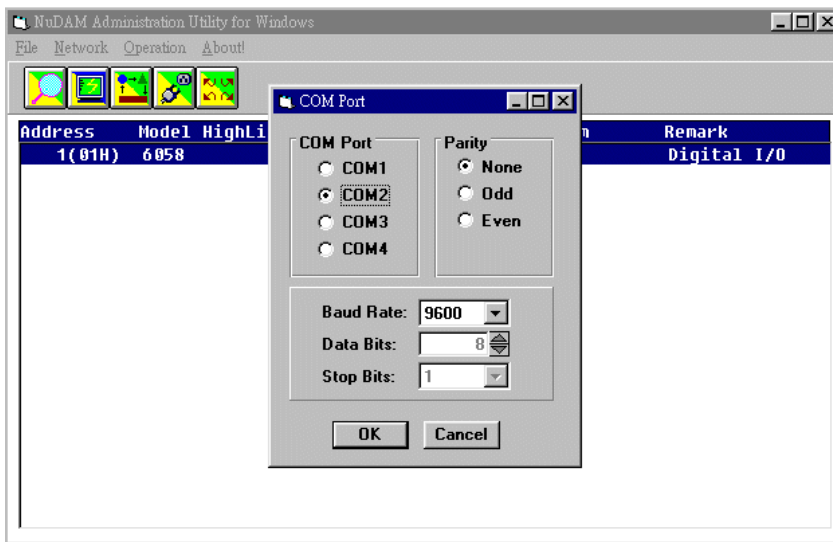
NuDAM Administration Utility for Windows

File Network Operation About!

Address Model HighLi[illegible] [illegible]n Remark

1(01H) 6058 Digital I/O

COM Port

COM Port
COM1
COM2
COM3
COM4

Parity
None
Odd
Even

Baud Rate: 9600
Data Bits: 8
Stop Bits: 1

OK Cancel